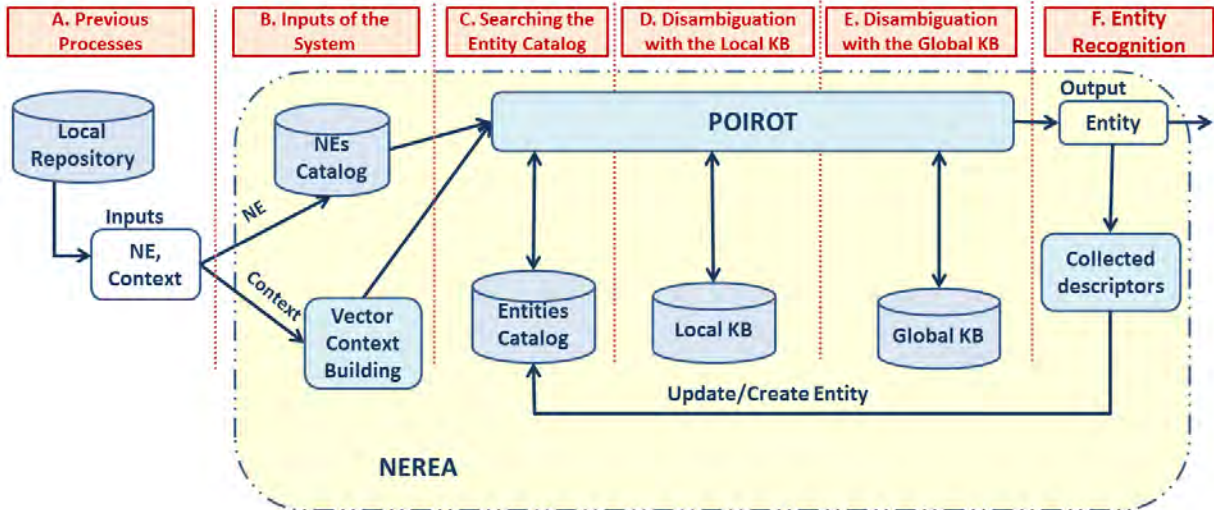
A. Previous Processes

B. Inputs of the System

C. Searching the Entity Catalog

D. Disambiguation with the Local KB

E. Disambiguation with the Global KB

F. Entity Recognition

Local Repository

Inputs

NE, Context

NE

Context

NEs Catalog

Vector Context Building

POIROT

Entities Catalog

Local KB

Global KB

Output

Entity

Collected descriptors

Update/Create Entity

NEREA